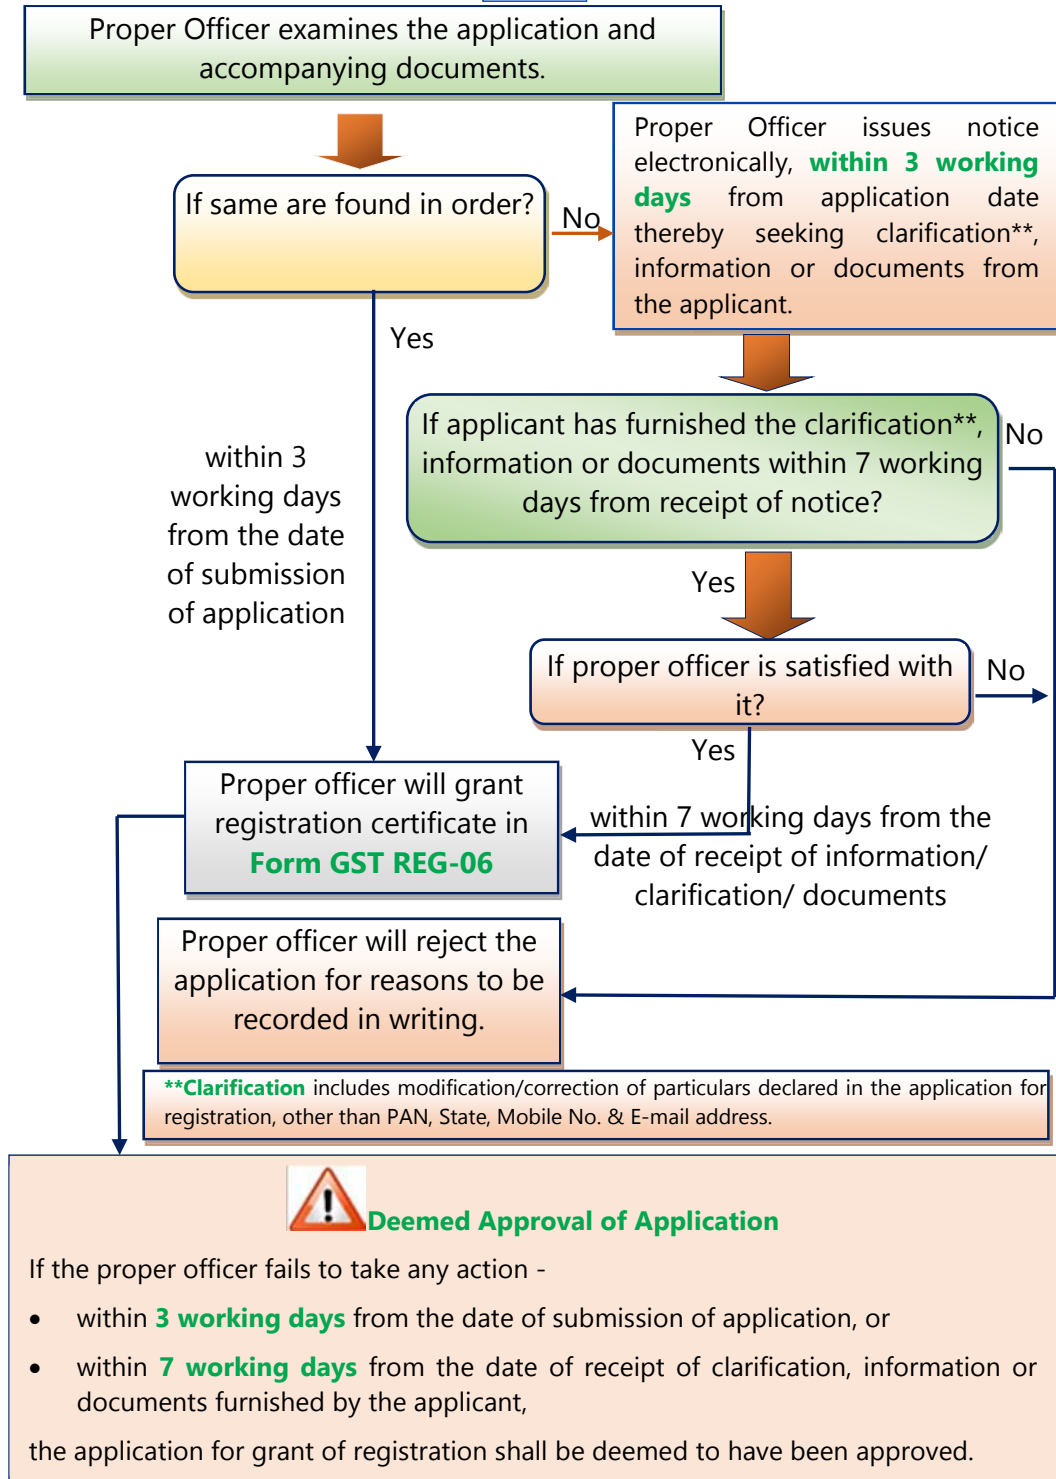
Proper Officer examines the application and accompanying documents.

If same are found in order?

No

Proper Officer issues notice electronically, within 3 working days from application date thereby seeking clarification**, information or documents from the applicant.

Yes

within 3 working days from the date of submission of application

If applicant has furnished the clarification**, information or documents within 7 working days from receipt of notice?

No

Yes

If proper officer is satisfied with it?

No

Yes

Proper officer will grant registration certificate in Form GST REG-06

within 7 working days from the date of receipt of information/ clarification/ documents

Proper officer will reject the application for reasons to be recorded in writing.

**Clarification includes modification/correction of particulars declared in the application for registration, other than PAN, State, Mobile No. & E-mail address.

Deemed Approval of Application

If the proper officer fails to take any action -

- within 3 working days from the date of submission of application, or
- within 7 working days from the date of receipt of clarification, information or documents furnished by the applicant,

the application for grant of registration shall be deemed to have been approved.